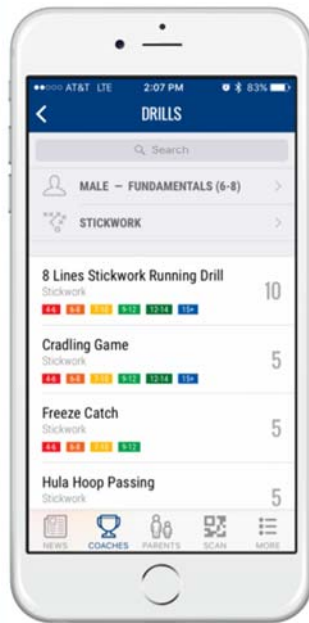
●●○○○ AT&T LTE 2:07 PM 83%

<

DRILLS

Search

MALE — FUNDAMENTALS (6-8) >

STICKWORK >

8 Lines Stickwork Running Drill
Stickwork
4-6 6-8 7-10 9-12 12-14 15+
10

Cradling Game
Stickwork
4-6 6-8 7-10 9-12 12-14 15+
5

Freeze Catch
Stickwork
4-6 6-8 7-10 9-12
5

Hula Hoop Passing
Stickwork
5

NEWS COACHES PARENTS SCAN MORE